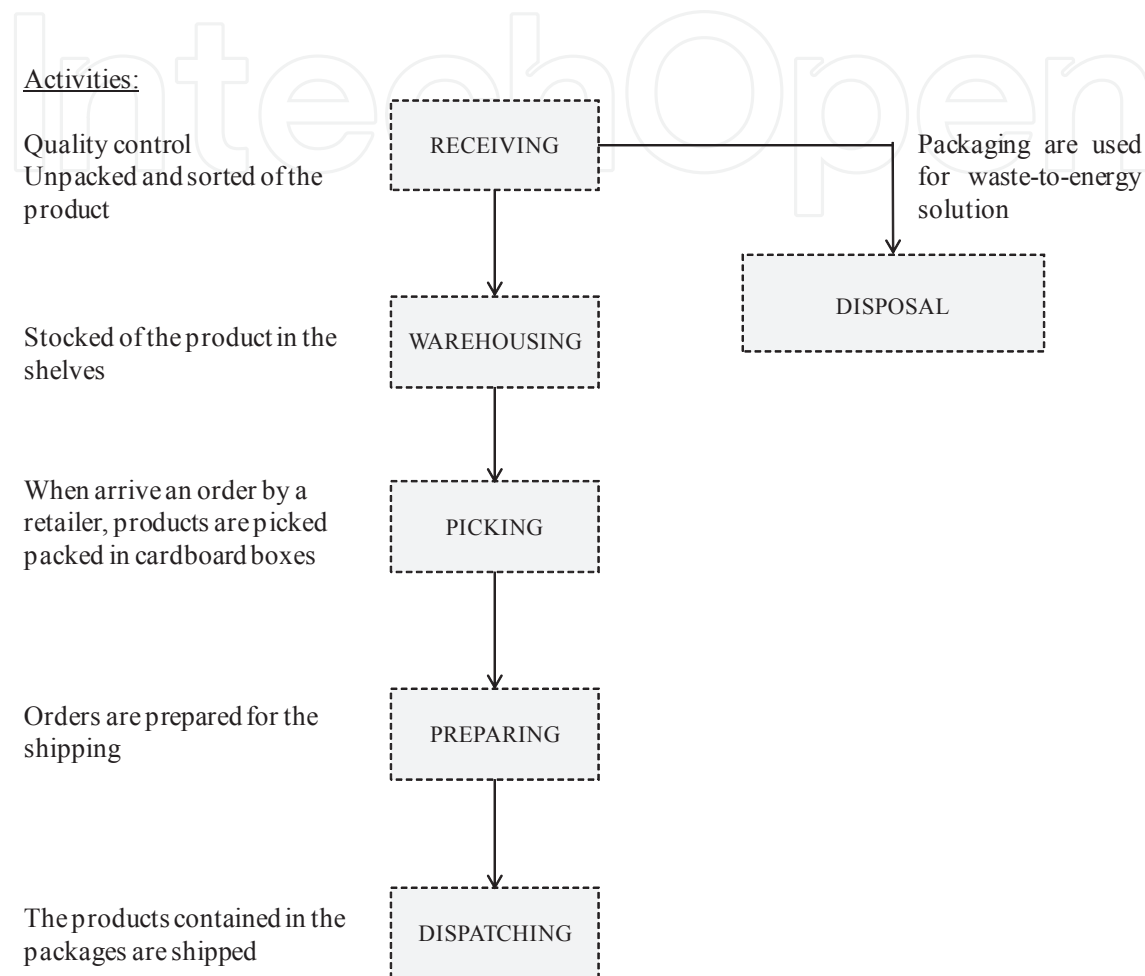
IntechOpen

Activities:

Quality control
Unpacked and sorted of the product

RECEIVING

Packaging are used for waste-to-energy solution

DISPOSAL

Stocked of the product in the shelves

WAREHOUSING

When arrive an order by a retailer, products are picked packed in cardboard boxes

PICKING

Orders are prepared for the shipping

PREPARING

The products contained in the packages are shipped

DISPATCHING